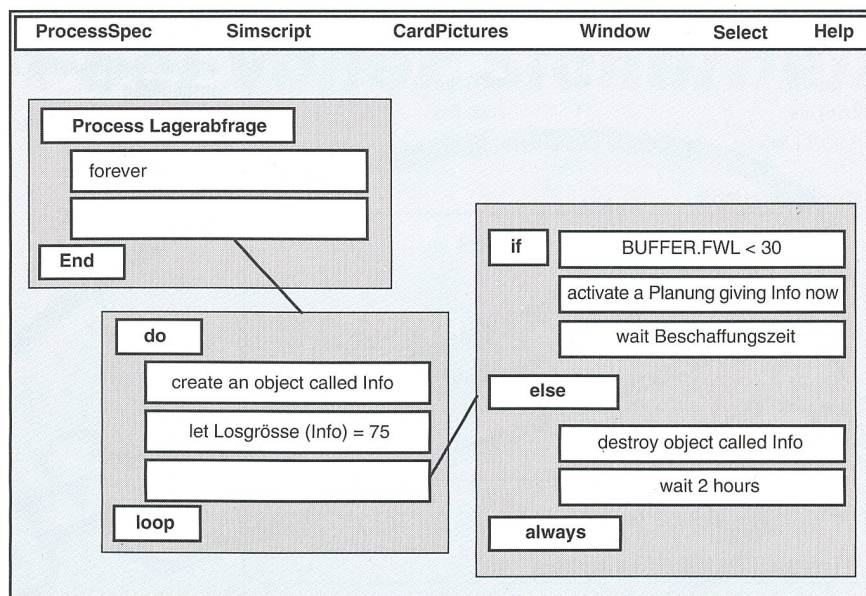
ProcessSpec Simscript CardPictures Window Select Help

Process Lagerabfrage

forever

End

do

create an object called Info

let Losgrösse (Info) = 75

loop

if

BUFFER.FWL < 30

activate a Planung giving Info now

wait Beschaffungszeit

else

destroy object called Info

wait 2 hours

always